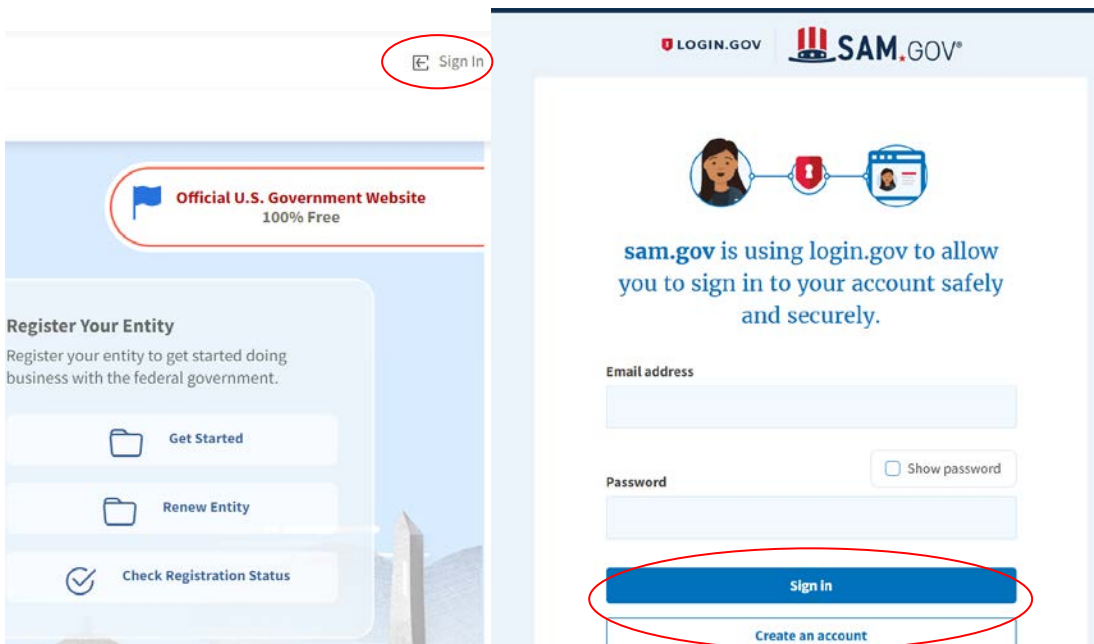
Sign In

Official U.S. Government Website
100% Free

Register Your Entity

Register your entity to get started doing business with the federal government.

Get Started

Renew Entity

Check Registration Status

LOGIN.GOV

SAM.GOV®

sam.gov is using login.gov to allow you to sign in to your account safely and securely.

Email address

Show password

Password

Sign in

Create an account